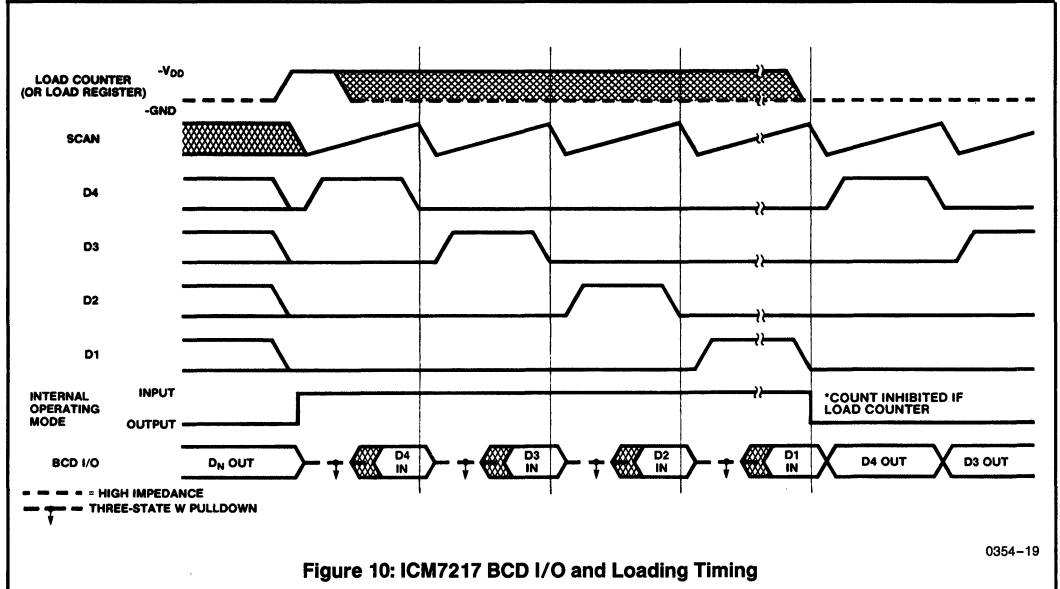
LOAD COUNTER (OR LOAD REGISTER)

$-V_{DD}$

-GND

SCAN

D4

D3

D2

D1

INTERNAL OPERATING MODE

INPUT

OUTPUT

*COUNT INHIBITED IF LOAD COUNTER

BCD I/O

$D_N$ OUT

D4 IN

D3 IN

D2 IN

D1 IN

D4 OUT

D3 OUT

= HIGH IMPEDANCE

THREE-STATE W PULLDOWN

0354–19

Figure 10: ICM7217 BCD I/O and Loading Timing